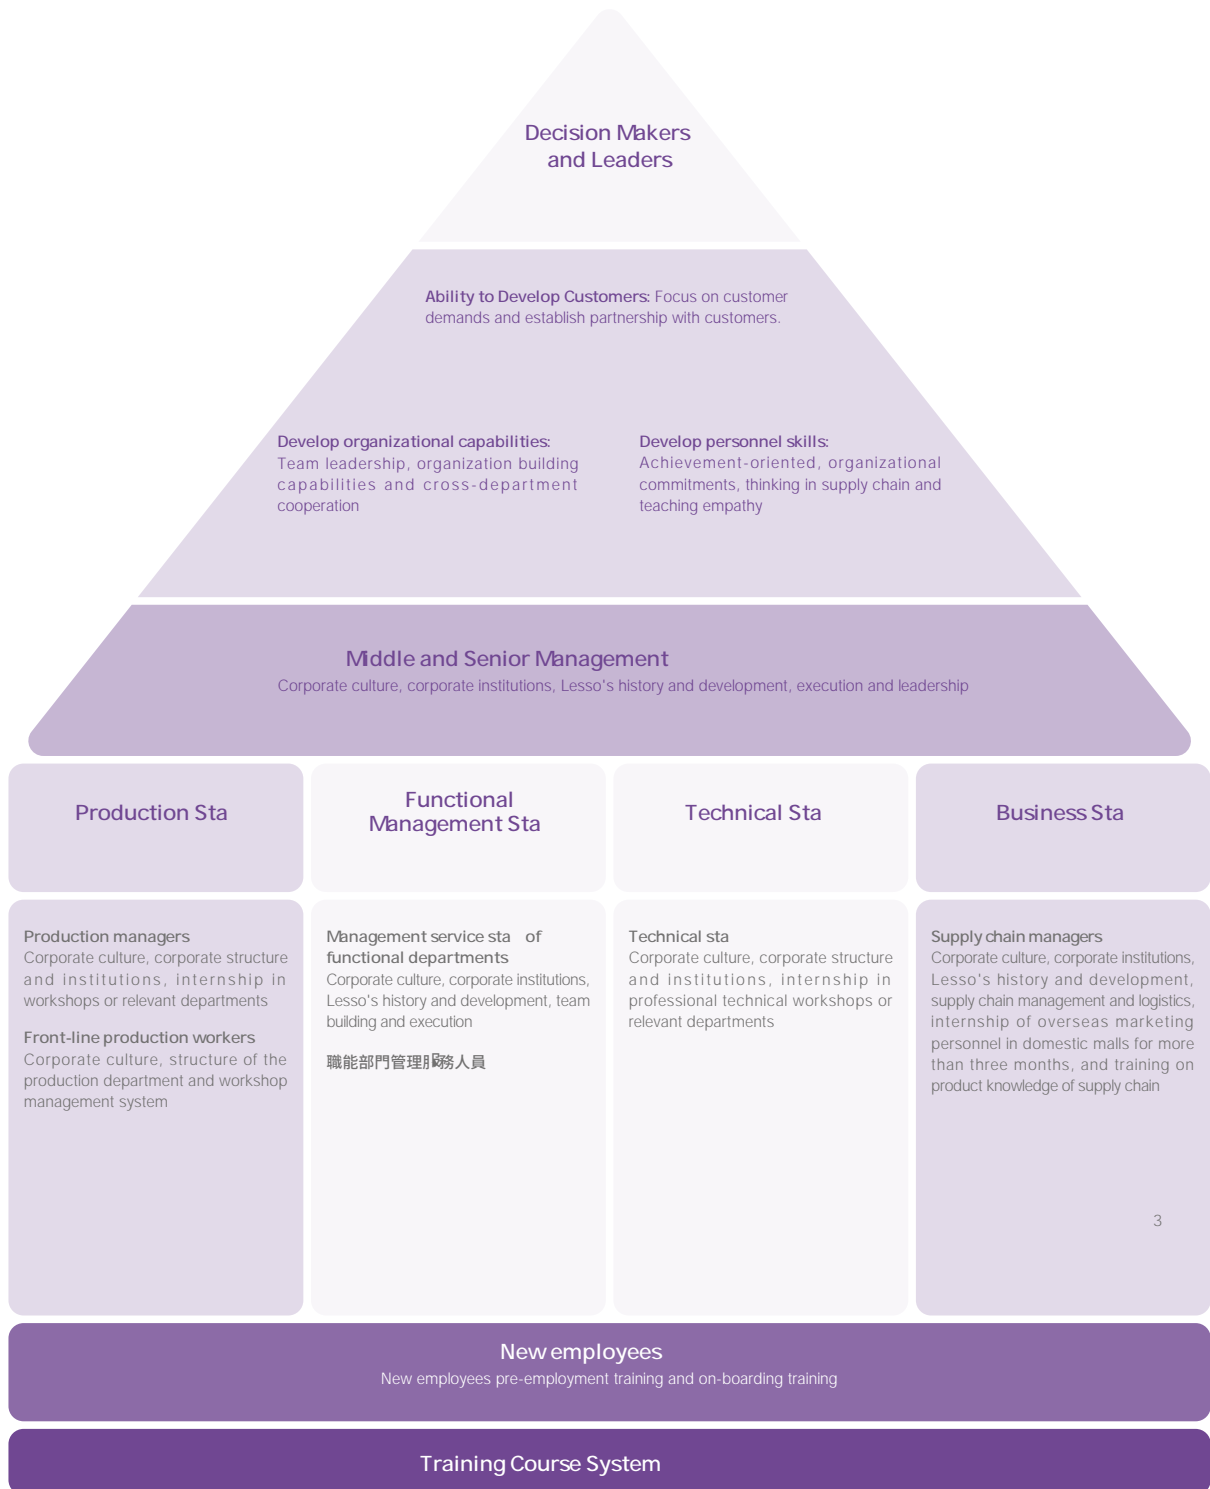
Decision Makers and Leaders

Ability to Develop Customers: Focus on customer demands and establish partnership with customers.

Develop organizational capabilities: Team leadership, organization building capabilities and cross-department cooperation

Develop personnel skills: Achievement-oriented, organizational commitments, thinking in supply chain and teaching empathy

Middle and Senior Management
Corporate culture, corporate institutions, Lesso's history and development, execution and leadership

Production Sta

Functional Management Sta

Technical Sta

Business Sta

Production managers
Corporate culture, corporate structure and institutions, internship in workshops or relevant departments

Front-line production workers
Corporate culture, structure of the production department and workshop management system

Management service sta of functional departments
Corporate culture, corporate institutions, Lesso's history and development, team building and execution

職能部門管理服務人員

Technical sta
Corporate culture, corporate structure and institutions, internship in professional technical workshops or relevant departments

Supply chain managers
Corporate culture, corporate institutions, Lesso's history and development, supply chain management and logistics, internship of overseas marketing personnel in domestic malls for more than three months, and training on product knowledge of supply chain

3

New employees
New employees pre-employment training and on-boarding training

Training Course System